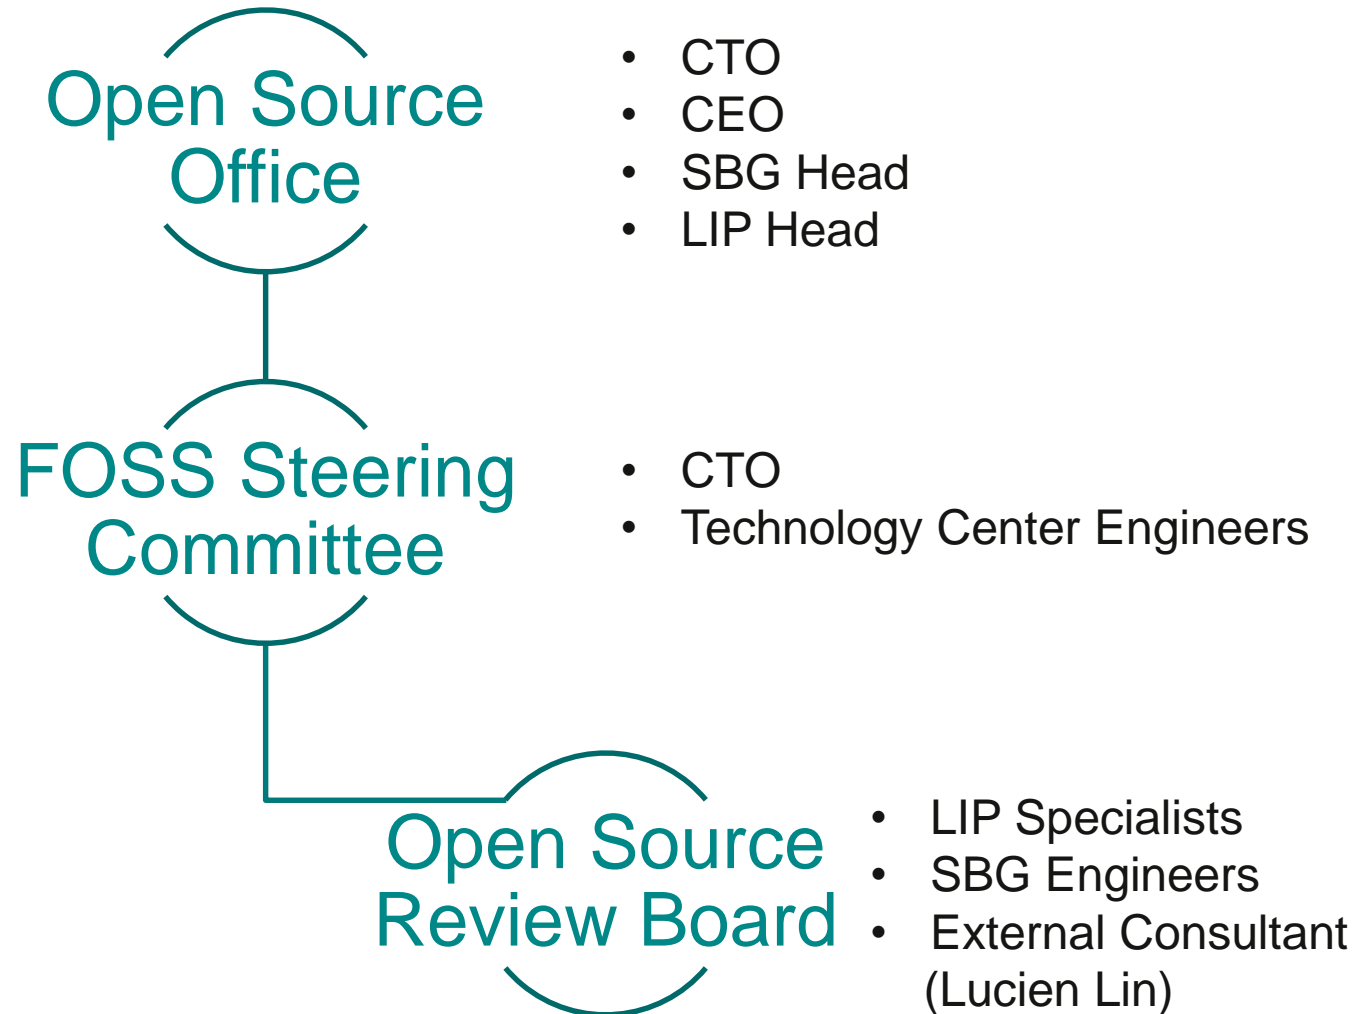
Open Source Office

- CTO
- CEO
- SBG Head
- LIP Head

FOSS Steering Committee

- CTO
- Technology Center Engineers

Open Source Review Board

- LIP Specialists
- SBG Engineers
- External Consultant (Lucien Lin)